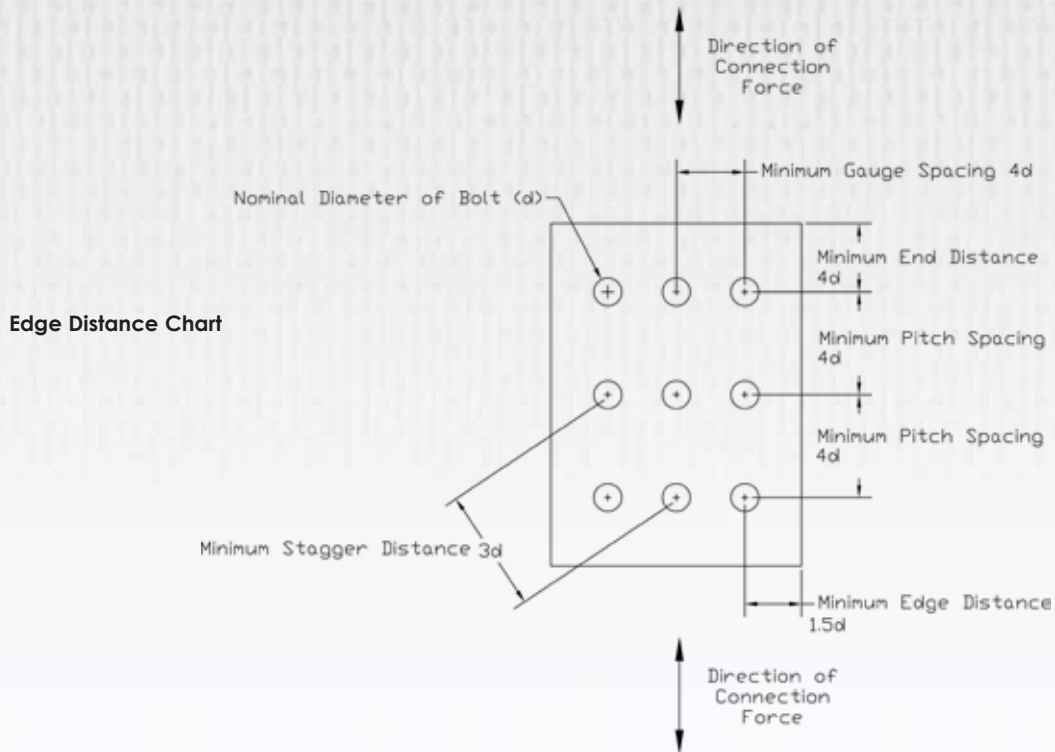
Direction of Connection Force

Minimum Gauge Spacing 4d

Nominal Diameter of Bolt (d)

Minimum End Distance 4d

Edge Distance Chart

Minimum Pitch Spacing 4d

Minimum Pitch Spacing 4d

Minimum Stagger Distance 3d

Minimum Edge Distance 1.5d

Direction of Connection Force